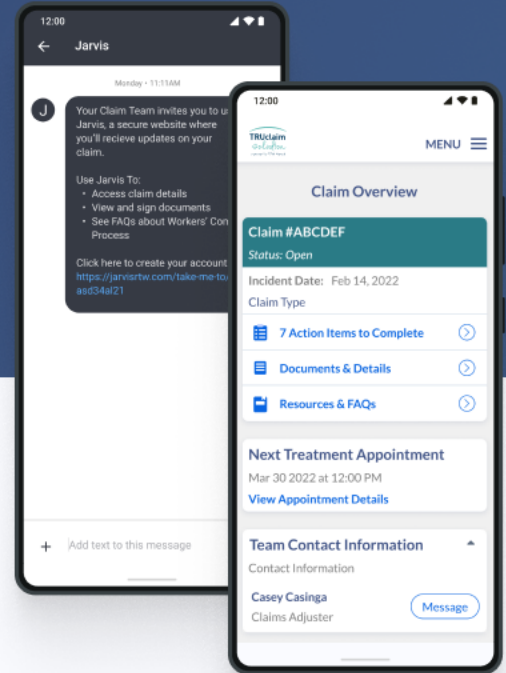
12:00

Jarvis

Monday • 11:11AM

J

Your Claim Team invites you to u Jarvis, a secure website where you'll recieve updates on your claim.

Use Jarvis To:
• Access claim details
• View and sign documents
• See FAQs about Workers' Con Process

Click here to create your account https://jarvisrtw.com/take-me-to/ asd34al21

+ Add text to this message

12:00

TRUclaim solution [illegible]

MENU

Claim Overview

Claim #ABCDEF
Status: Open

Incident Date: Feb 14, 2022
Claim Type

7 Action Items to Complete

Documents & Details

Resources & FAQs

Next Treatment Appointment
Mar 30 2022 at 12:00 PM
View Appointment Details

Team Contact Information
Contact Information

Casey Casinga
Claims Adjuster

Message